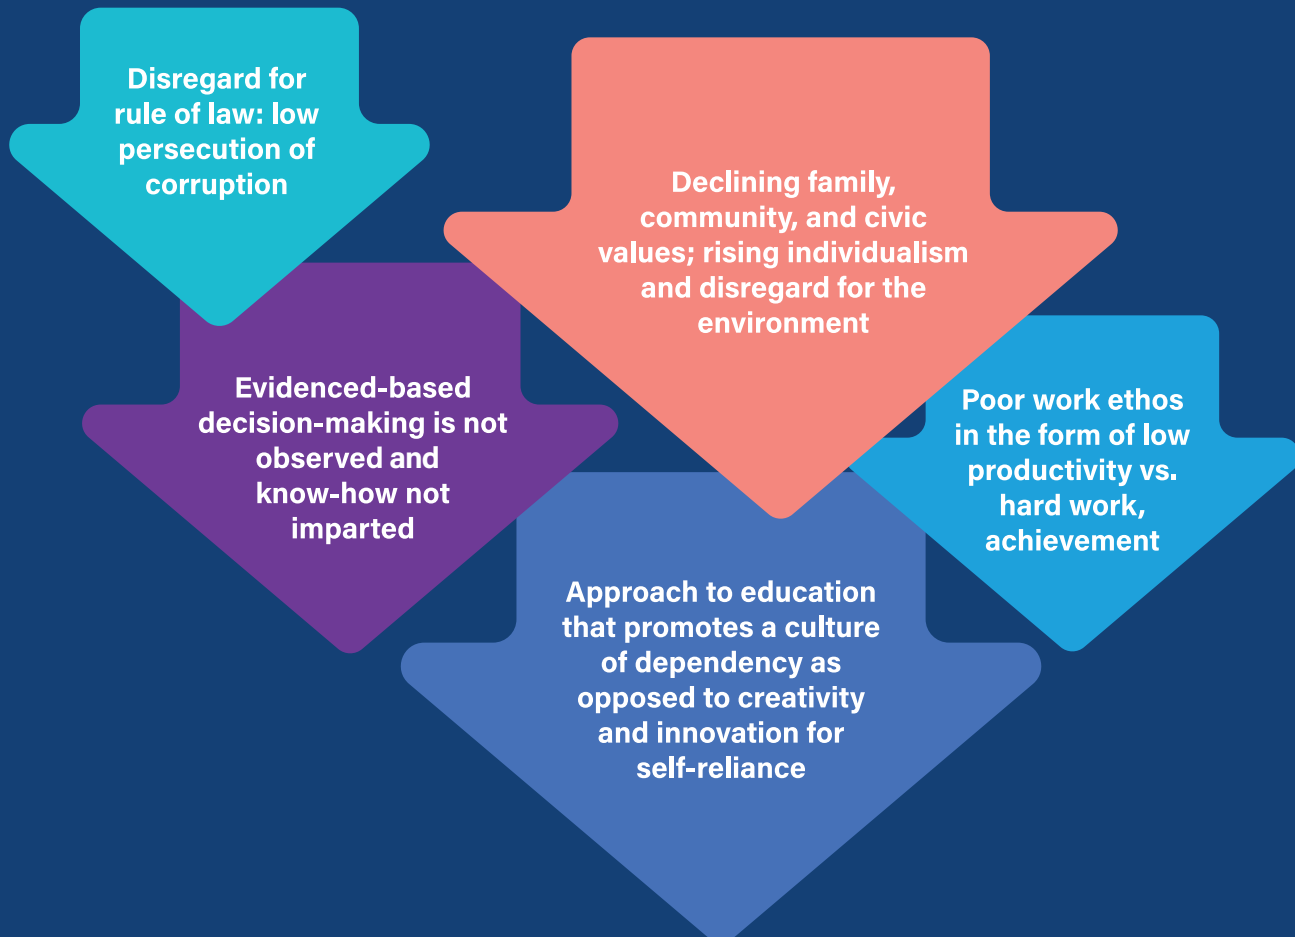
Disregard for rule of law: low persecution of corruption

Declining family, community, and civic values; rising individualism and disregard for the environment

Evidenced-based decision-making is not observed and know-how not imparted

Poor work ethos in the form of low productivity vs. hard work, achievement

Approach to education that promotes a culture of dependency as opposed to creativity and innovation for self-reliance